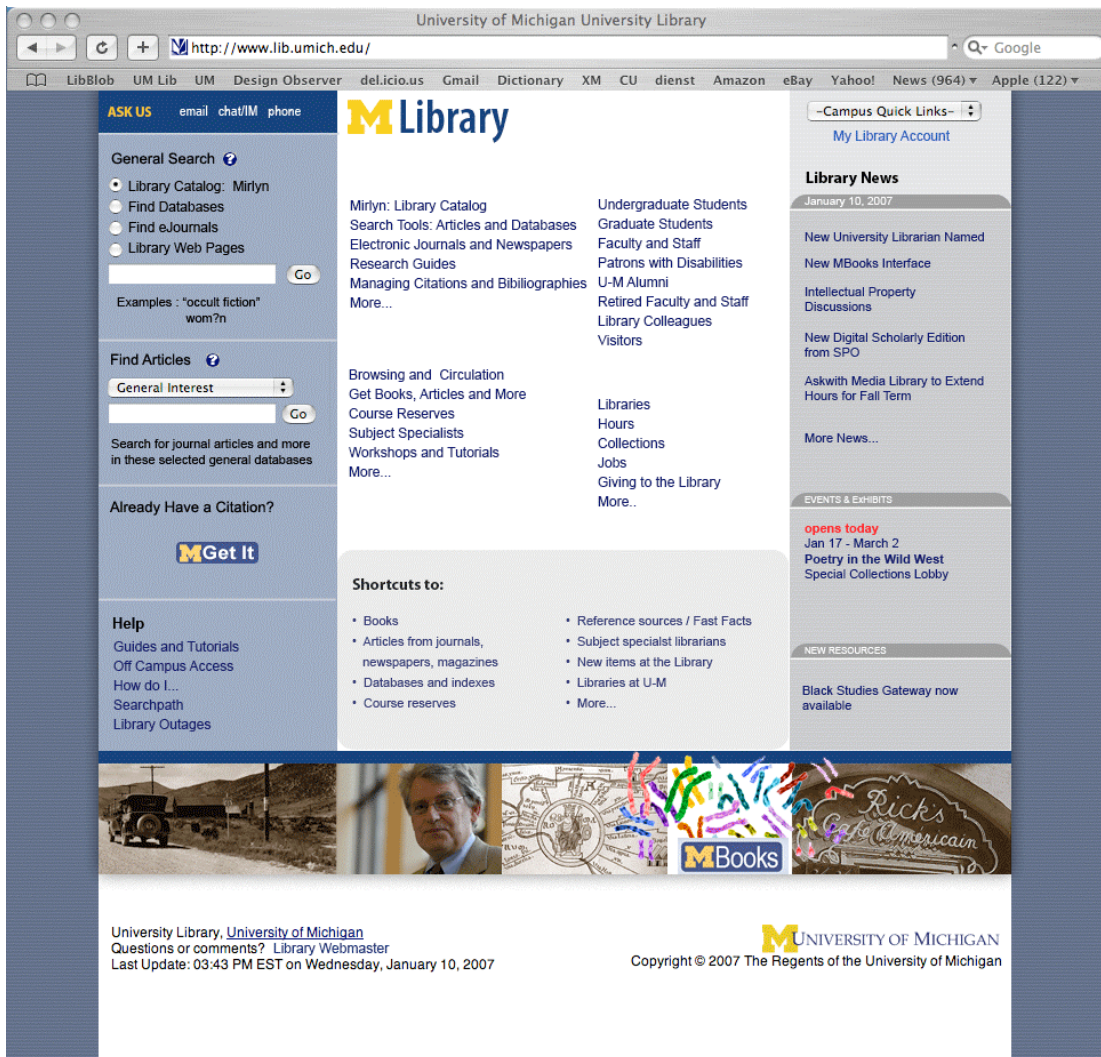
University of Michigan University Library

http://www.lib.umich.edu/

Google

LibBlob UM Lib UM Design Observer del.icio.us Gmail Dictionary XM CU dienst Amazon eBay Yahoo! News (964) Apple (122)

ASK US email chat/IM phone

General Search

Library Catalog: Mirlyn
Find Databases
Find eJournals
Library Web Pages

Go

Examples : "occult fiction" wom?n

Find Articles

General Interest

Go

Search for journal articles and more in these selected general databases

Already Have a Citation?

MGet It

Help
Guides and Tutorials
Off Campus Access
How do I...
Searchpath
Library Outages

M Library

Mirlyn: Library Catalog
Search Tools: Articles and Databases
Electronic Journals and Newspapers
Research Guides
Managing Citations and Bibiliographies
More...

Undergraduate Students
Graduate Students
Faculty and Staff
Patrons with Disabilities
U-M Alumni
Retired Faculty and Staff
Library Colleagues
Visitors

Browsing and Circulation
Get Books, Articles and More
Course Reserves
Subject Specialists
Workshops and Tutorials
More...

Libraries
Hours
Collections
Jobs
Giving to the Library
More..

Shortcuts to:

• Books
• Articles from journals, newspapers, magazines
• Databases and indexes
• Course reserves

• Reference sources / Fast Facts
• Subject specialist librarians
• New items at the Library
• Libraries at U-M
• More...

-Campus Quick Links-
My Library Account

Library News

January 10, 2007

New University Librarian Named

New MBooks Interface

Intellectual Property Discussions

New Digital Scholarly Edition from SPO

Askwith Media Library to Extend Hours for Fall Term

More News...

EVENTS & EXHIBITS

opens today
Jan 17 - March 2
Poetry in the Wild West
Special Collections Lobby

NEW RESOURCES

Black Studies Gateway now available

MBooks

Rick's Café Americain

University Library, University of Michigan
Questions or comments? Library Webmaster
Last Update: 03:43 PM EST on Wednesday, January 10, 2007

UNIVERSITY OF MICHIGAN
Copyright © 2007 The Regents of the University of Michigan